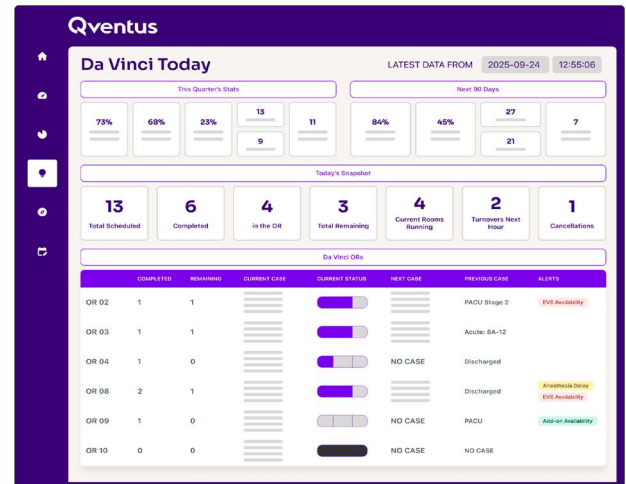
Qventus

Da Vinci Today

LATEST DATA FROM 2025-09-24 12:55:06

This Quarter's Stats

73%

68%

23%

13

9

11

Next 90 Days

84%

45%

27

21

7

Today's Snapshot

| 13 | 6 | 4 | 3 | 4 | 2 | 1 |
|---|---|---|---|---|---|---|
| Total Scheduled | Completed | in the OR | Total Remaining | Current Rooms Running | Turnovers Next Hour | Cancellations |

Da Vinci ORs

| | COMPLETED | REMAINING | CURRENT CASE | CURRENT STATUS | NEXT CASE | PREVIOUS CASE | ALERTS |
|---|---|---|---|---|---|---|---|
| OR 02 | 1 | 1 | | | | PACU Stage 2 | EVS Availability |
| OR 03 | 1 | 1 | | | | Acute: 8A-12 | |
| OR 04 | 1 | 0 | | | NO CASE | Discharged | |
| OR 08 | 2 | 1 | | | | Discharged | Anesthesia Delay EVS Availability |
| OR 09 | 1 | 0 | | | NO CASE | PACU | Add-on Availability |
| OR 10 | 0 | 0 | | | NO CASE | NO CASE | |